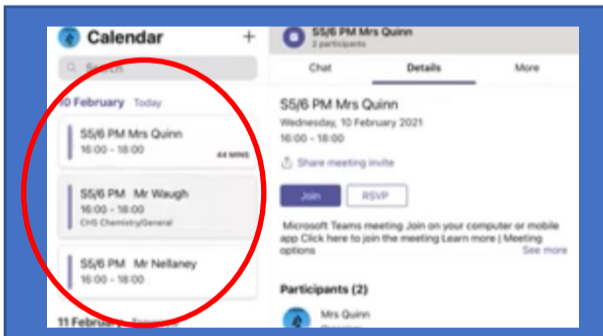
Calendar
+
Search
10 February Today
S5/6 PM Mrs Quinn
16:00 - 18:00
44 MINS
S5/6 PM Mr Waugh
16:00 - 18:00
CHS Chemistry/General
S5/6 PM Mr Nellaney
16:00 - 18:00
11 February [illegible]

S5/6 PM Mrs Quinn
2 participants
Chat
Details
More
S5/6 PM Mrs Quinn
Wednesday, 10 February 2021
16:00 - 18:00
Share meeting invite
Join
RSVP
Microsoft Teams meeting Join on your computer or mobile app Click here to join the meeting Learn more | Meeting options
See more
Participants (2)
Mrs Quinn
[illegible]